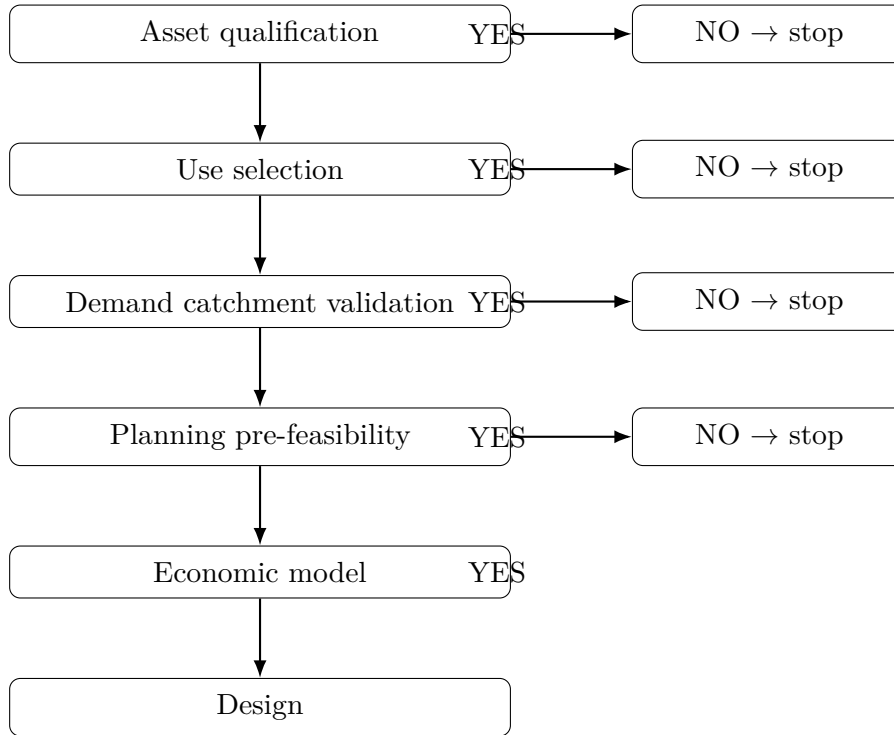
Asset qualification YES

NO $\rightarrow$ stop

Use selection YES

NO $\rightarrow$ stop

Demand catchment validation YES

NO $\rightarrow$ stop

Planning pre-feasibility YES

NO $\rightarrow$ stop

Economic model YES

Design